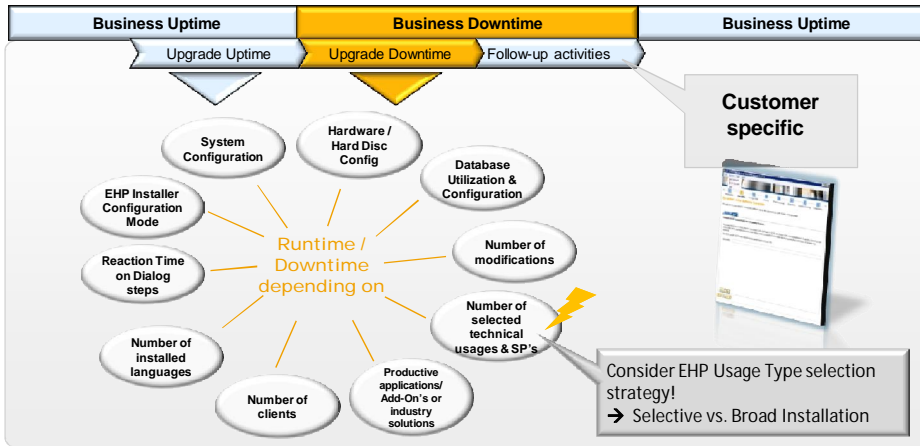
Business Uptime

Business Downtime

Business Uptime

Upgrade Uptime

Upgrade Downtime

Follow-up activities

Customer specific

System Configuration

Hardware / Hard Disc Config

Database Utilization & Configuration

EHP Installer Configuration Mode

Runtime / Downtime depending on

Number of modifications

Reaction Time on Dialog steps

Number of selected technical usages & SP's

Number of installed languages

Number of clients

Productive applications/ Add-On's or industry solutions

Consider EHP Usage Type selection strategy!
→ Selective vs. Broad Installation